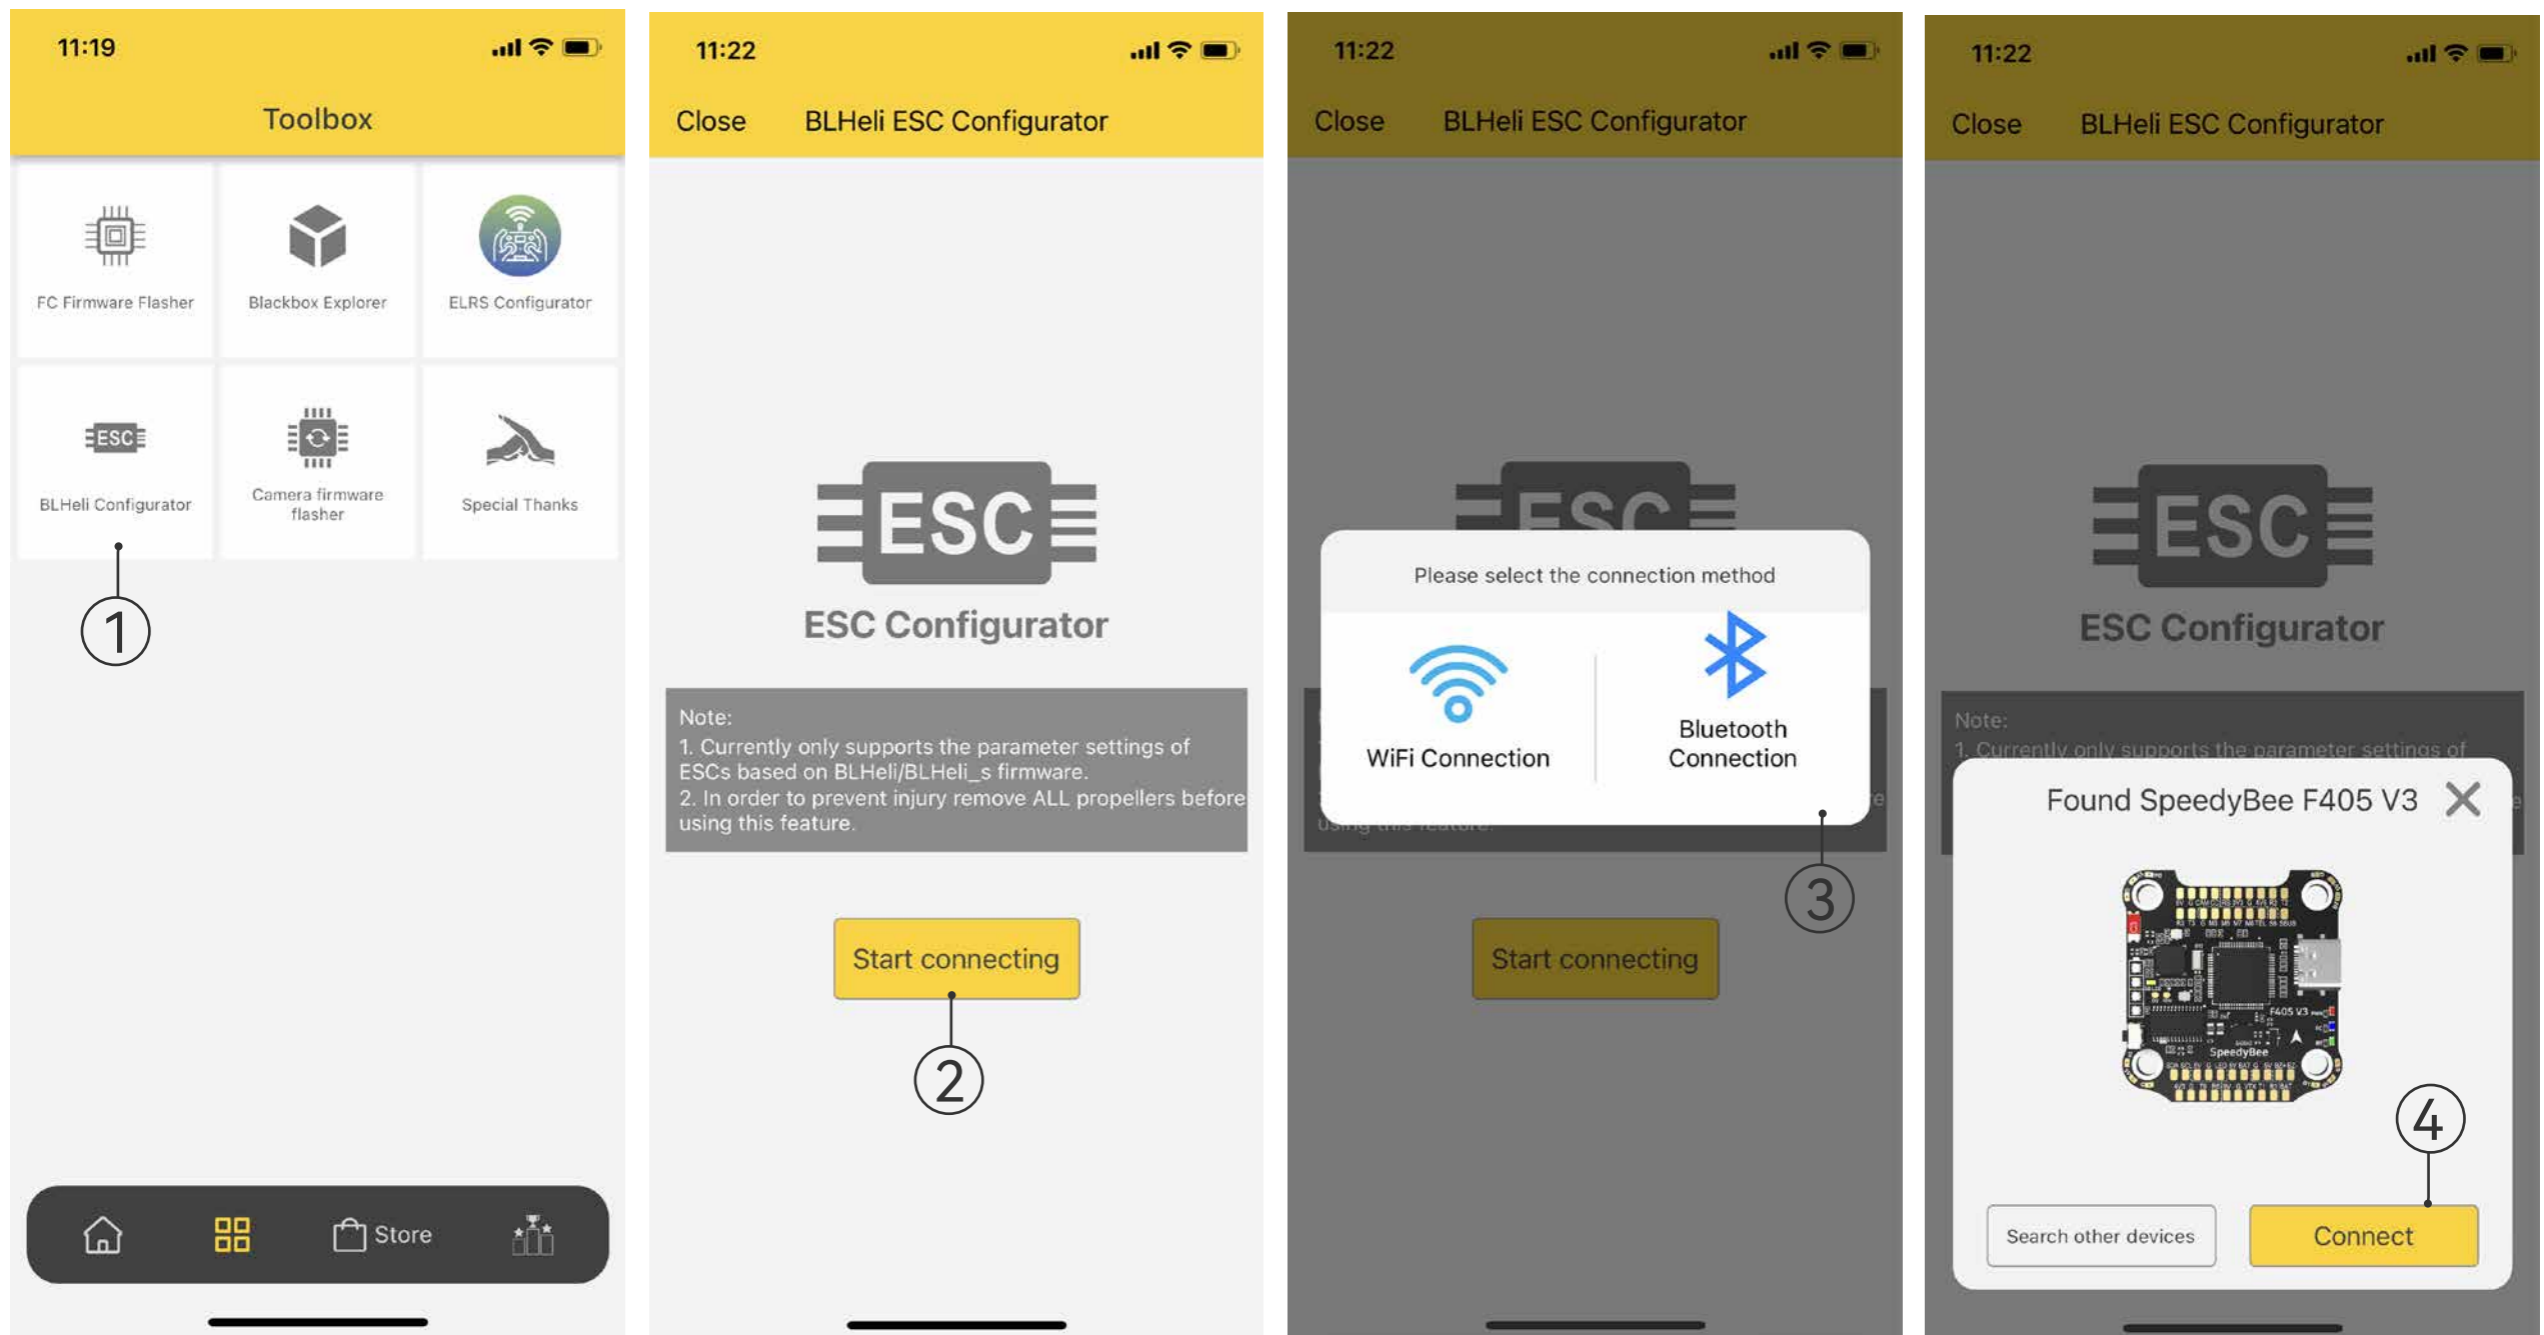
11:19

Toolbox

FC Firmware Flasher

Blackbox Explorer

ELRS Configurator

ESC

BLHeli Configurator

Camera firmware flasher

Special Thanks

1

Store

11:22

Close BLHeli ESC Configurator

ESC

ESC Configurator

Note:
1. Currently only supports the parameter settings of ESCs based on BLHeli/BLHeli_s firmware.
2. In order to prevent injury remove ALL propellers before using this feature.

Start connecting

2

11:22

Close BLHeli ESC Configurator

Please select the connection method

WiFi Connection

Bluetooth Connection

Start connecting

3

11:22

Close BLHeli ESC Configurator

ESC

ESC Configurator

Note:
1. Currently only supports the parameter settings of

Found SpeedyBee F405 V3

F405 V3

SpeedyBee

4

Search other devices

Connect